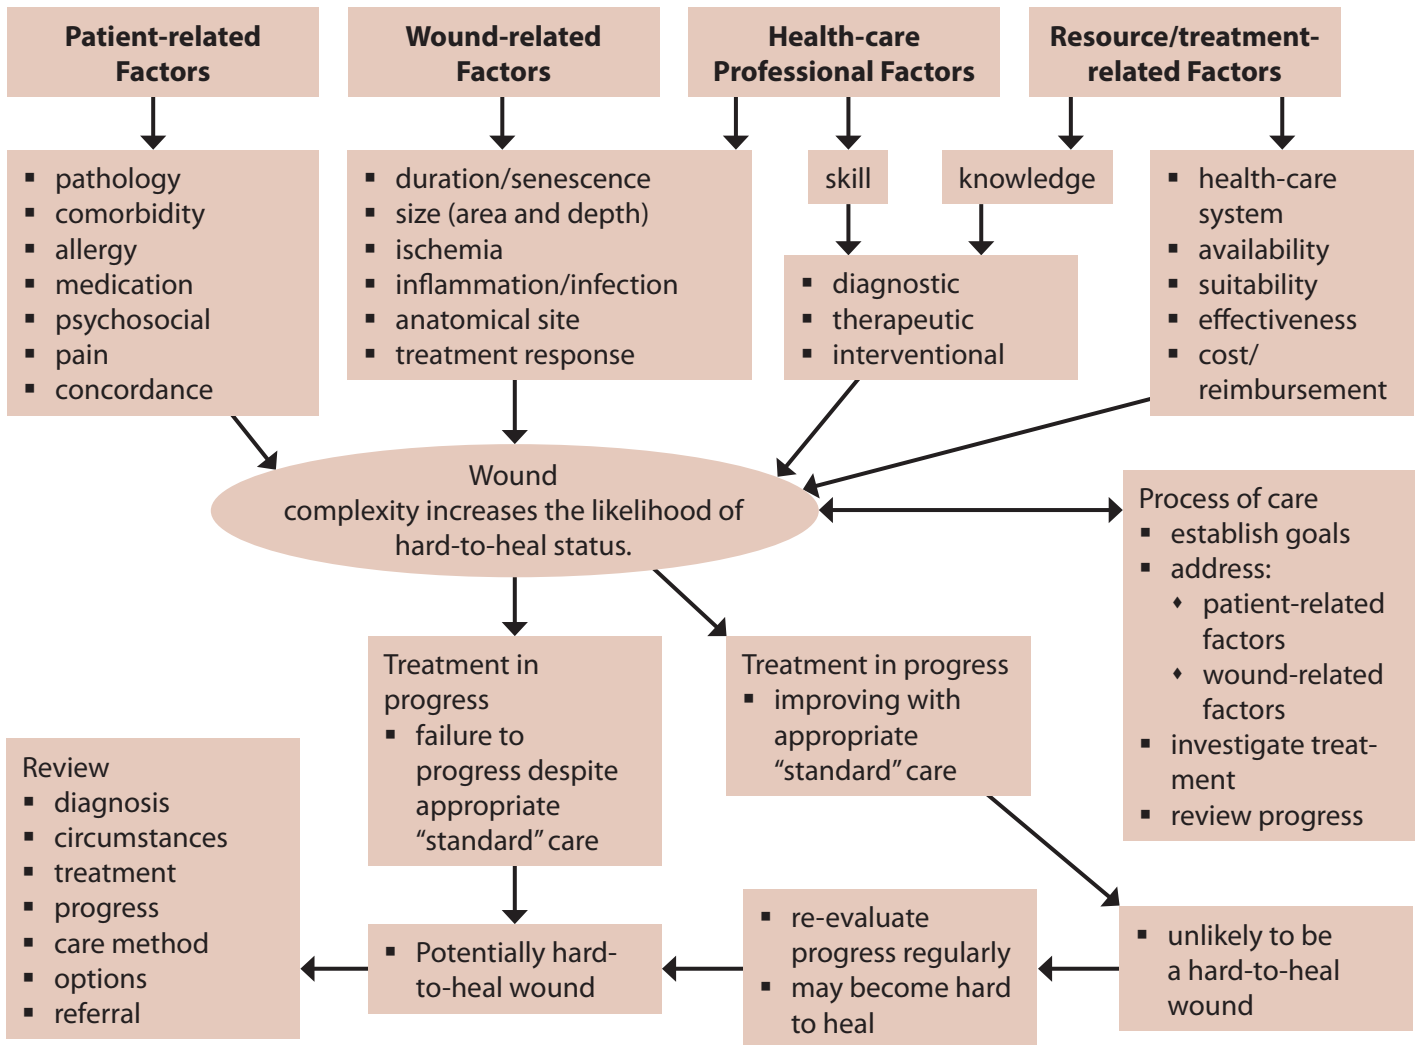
Patient-related Factors

Wound-related Factors

Health-care Professional Factors

Resource/treatment-related Factors

- pathology
- comorbidity
- allergy
- medication
- psychosocial
- pain
- concordance

- duration/senescence
- size (area and depth)
- ischemia
- inflammation/infection
- anatomical site
- treatment response

skill

knowledge

- diagnostic
- therapeutic
- interventional

- health-care system
- availability
- suitability
- effectiveness
- cost/ reimbursement

Wound complexity increases the likelihood of hard-to-heal status.

Process of care
- establish goals
- address:
  - patient-related factors
  - wound-related factors
- investigate treatment
- review progress

Treatment in progress
- failure to progress despite appropriate “standard” care

Treatment in progress
- improving with appropriate “standard” care

Review
- diagnosis
- circumstances
- treatment
- progress
- care method
- options
- referral

- Potentially hard-to-heal wound

- re-evaluate progress regularly
- may become hard to heal

- unlikely to be a hard-to-heal wound